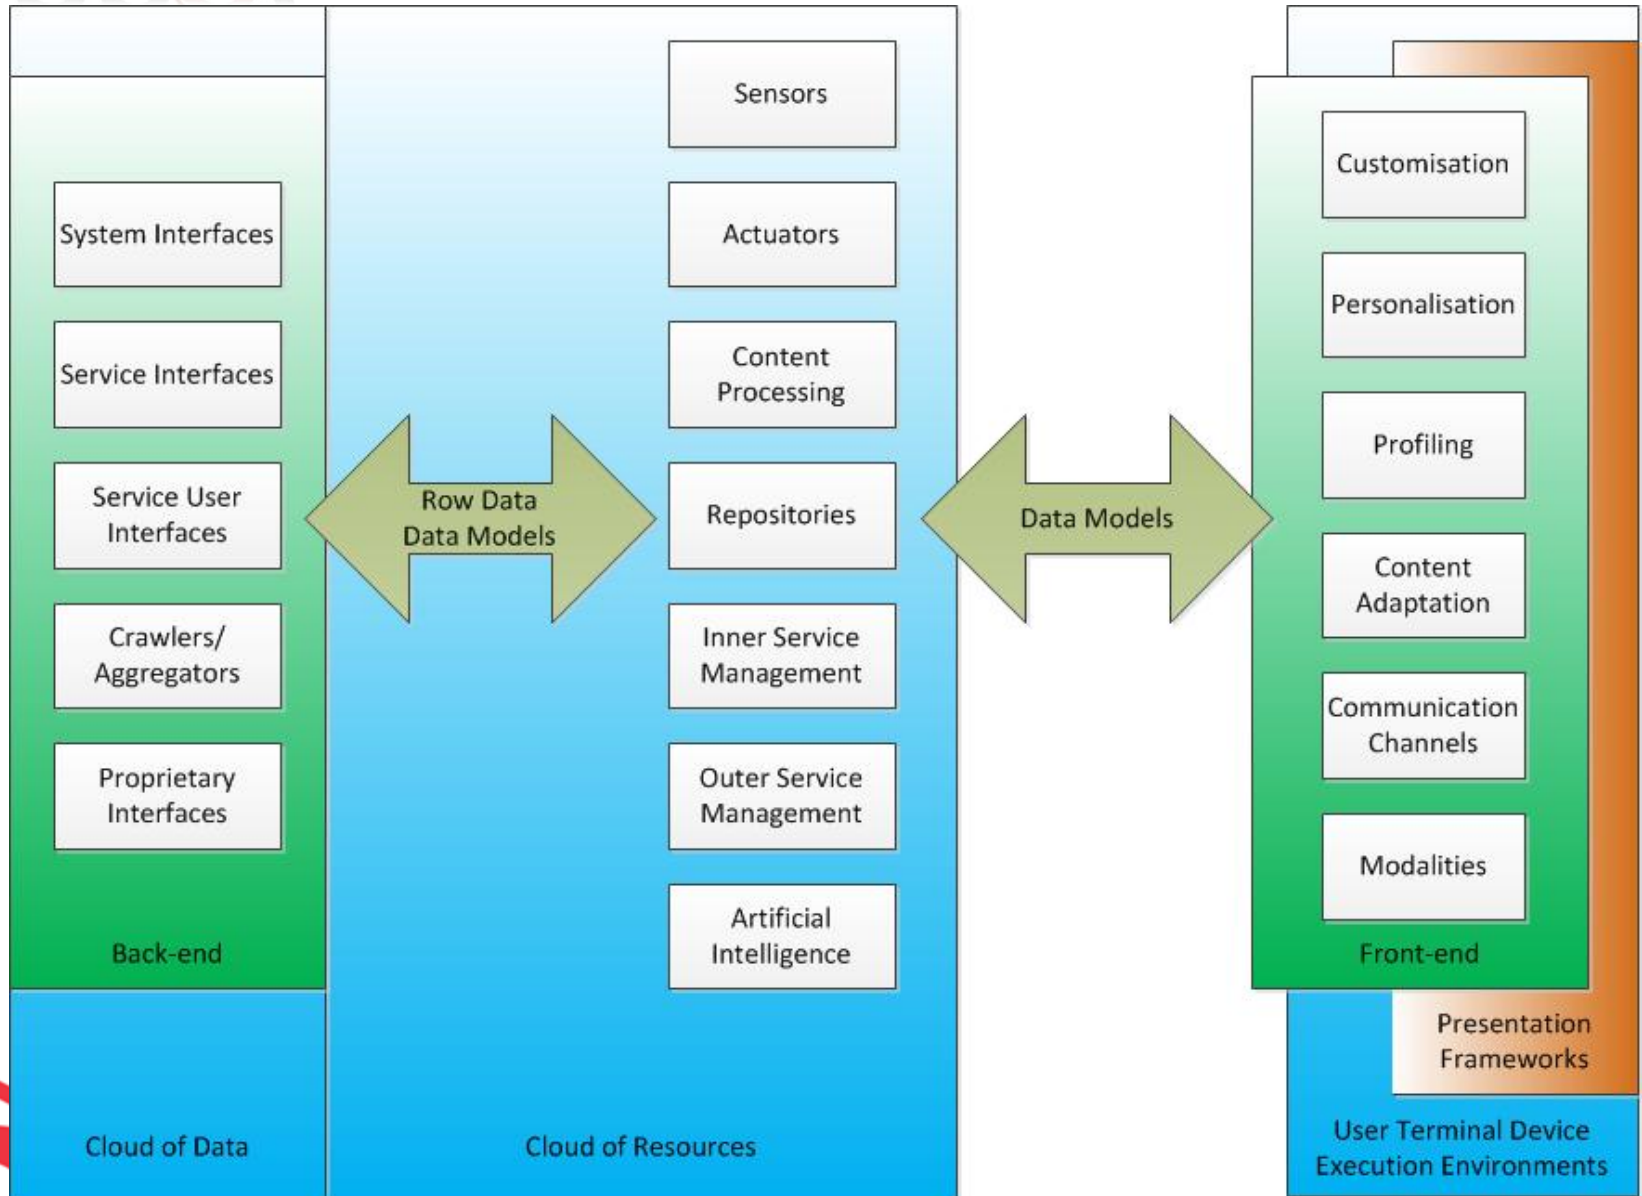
System Interfaces

Service Interfaces

Service User Interfaces

Crawlers/ Aggregators

Proprietary Interfaces

Back-end

Cloud of Data

Row Data Data Models

Sensors

Actuators

Content Processing

Repositories

Inner Service Management

Outer Service Management

Artificial Intelligence

Cloud of Resources

Data Models

Customisation

Personalisation

Profiling

Content Adaptation

Communication Channels

Modalities

Front-end

Presentation Frameworks

User Terminal Device Execution Environments